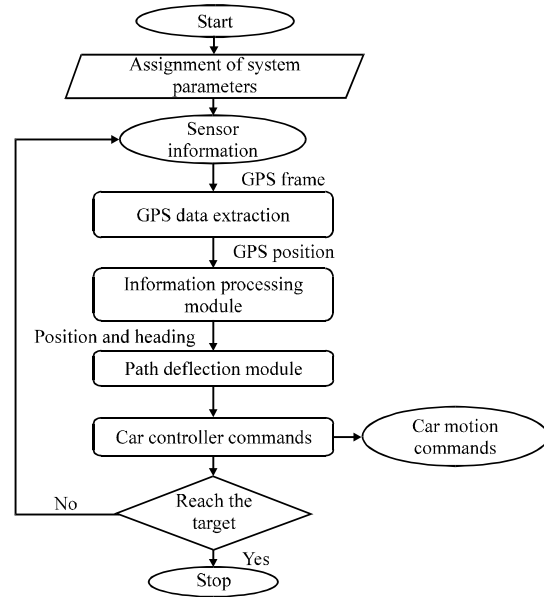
Start

Assignment of system parameters

Sensor information

GPS frame

GPS data extraction

GPS position

Information processing module

Position and heading

Path deflection module

Car controller commands

Car motion commands

No

Reach the target

Yes

Stop